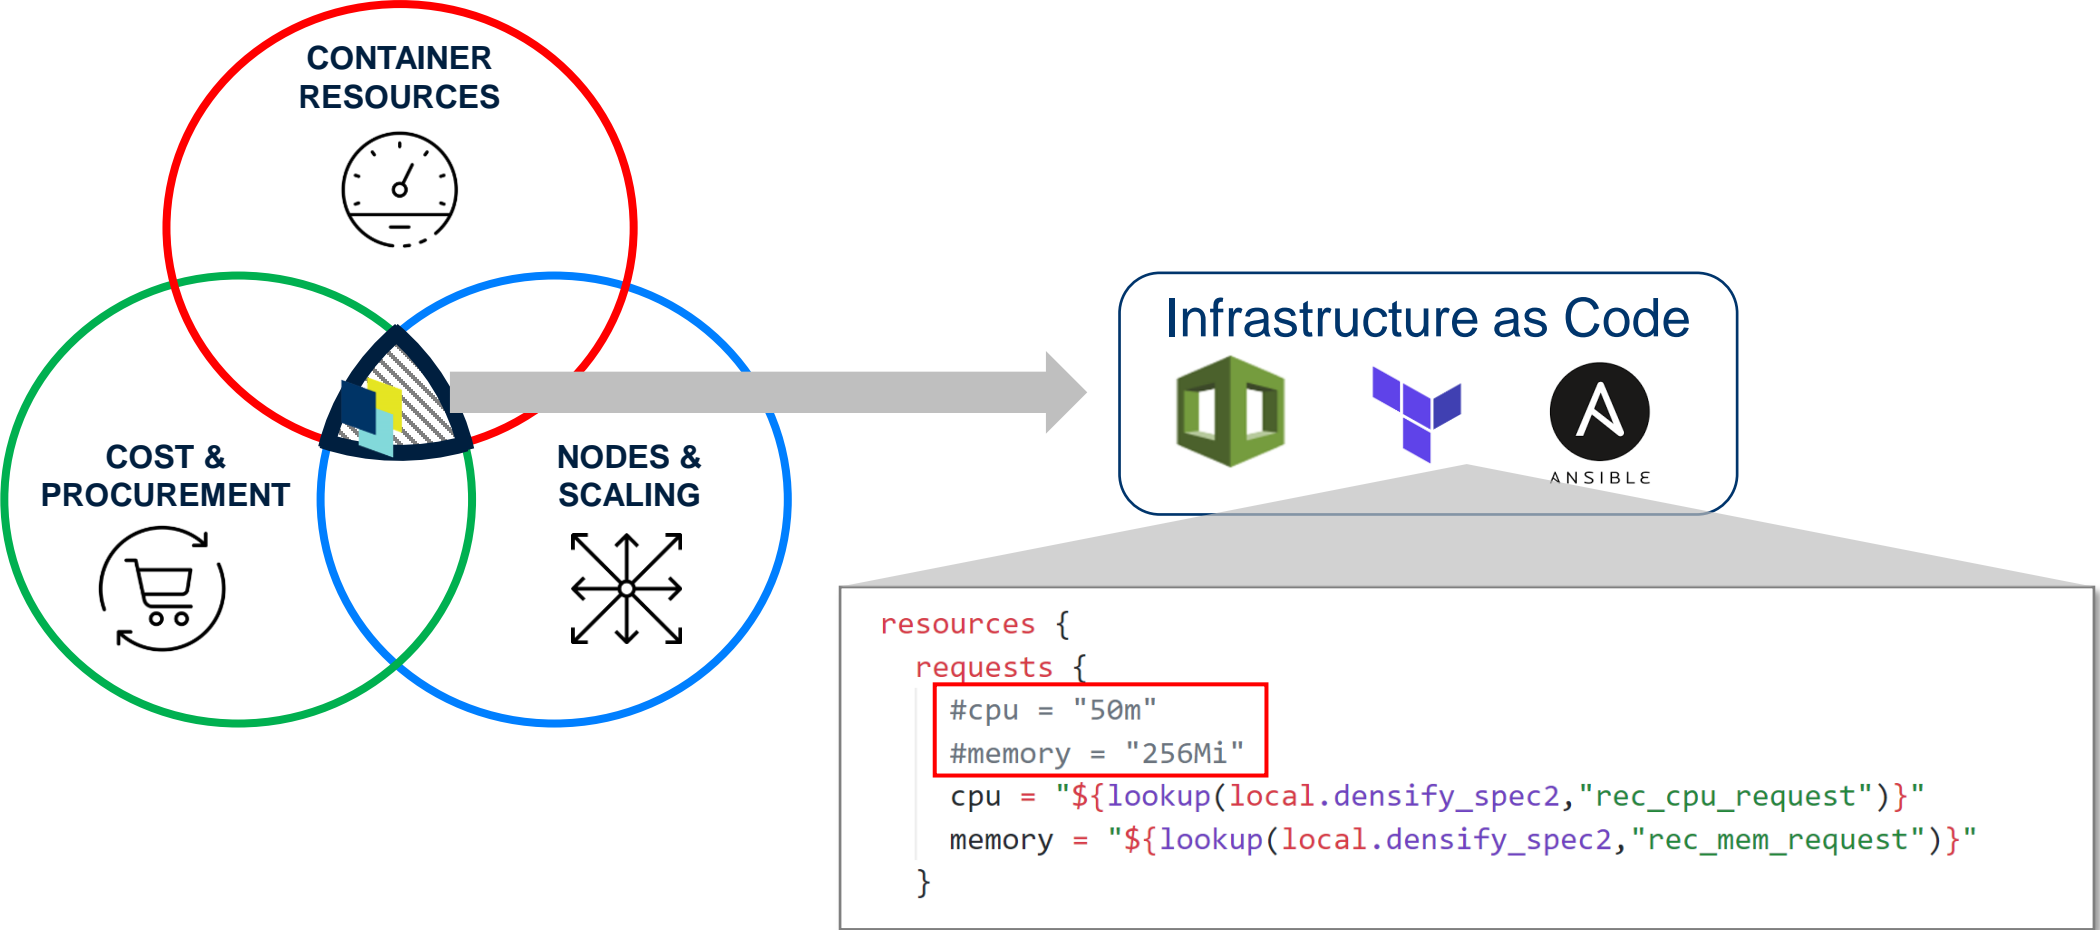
CONTAINER RESOURCES

COST & PROCUREMENT

NODES & SCALING

Infrastructure as Code

ANSIBLE

```
resources {
  requests {
    #cpu = "50m"
    #memory = "256Mi"
    cpu = "${lookup(local.densify_spec2,"rec_cpu_request")}"
    memory = "${lookup(local.densify_spec2,"rec_mem_request")}"
  }
```